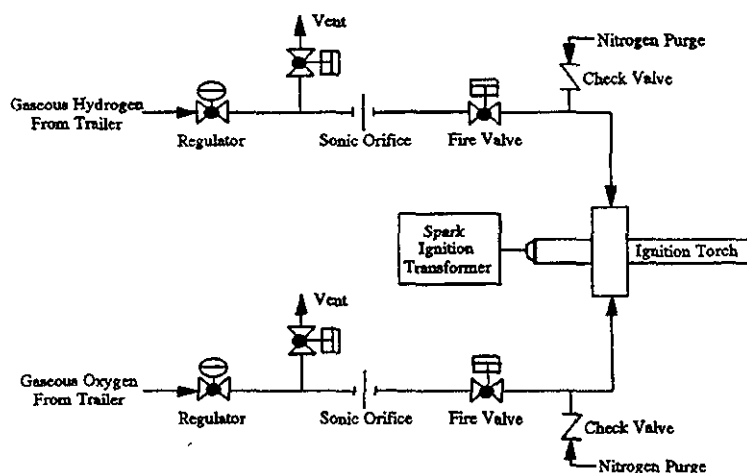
Vent

Nitrogen Purge

Check Valve

Gaseous Hydrogen From Trailer

Regulator

Sonic Orifice

Fire Valve

Spark Ignition Transformer

Ignition Torch

Vent

Gaseous Oxygen From Trailer

Regulator

Sonic Orifice

Fire Valve

Check Valve

Nitrogen Purge